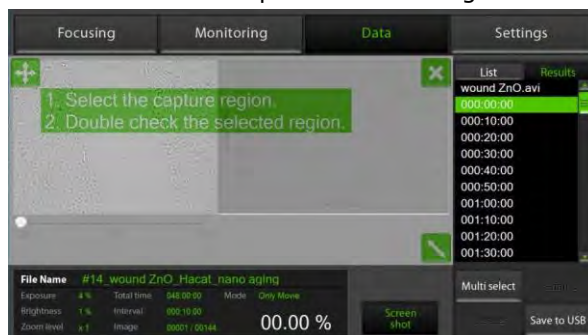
Focusing
Monitoring
Data
Settings

1. Select the capture region.
2. Double check the selected region.

List
Results
wound ZnO.avi
000:00:00
000:10:00
000:20:00
000:30:00
000:40:00
000:50:00
001:00:00
001:10:00
001:20:00
001:30:00

File Name #14_wound ZnO_Hacat_nano aging
Exposure 4 % Total time 048:00:00 Mode Only Movie
Brightness 1 % Interval 000:10:00
Zoom level x 1 Image 00001 / 00144
00.00 %
Screen shot
Multi select
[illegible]
Save to USB